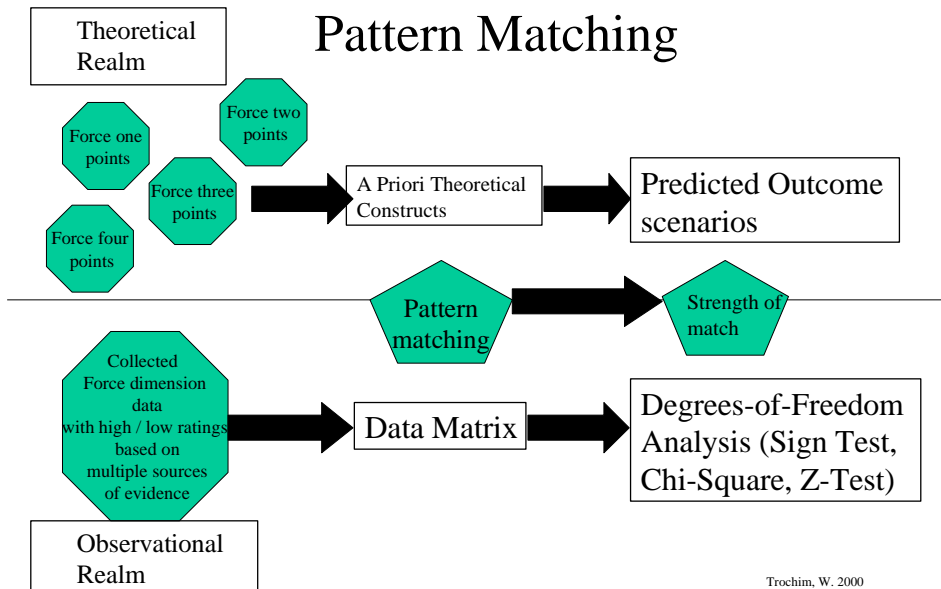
Theoretical Realm

Pattern Matching

Force one points

Force two points

Force three points

Force four points

A Priori Theoretical Constructs

Predicted Outcome scenarios

Pattern matching

Strength of match

Collected Force dimension data with high / low ratings based on multiple sources of evidence

Data Matrix

Degrees-of-Freedom Analysis (Sign Test, Chi-Square, Z-Test)

Observational Realm

Trochim, W. 2000